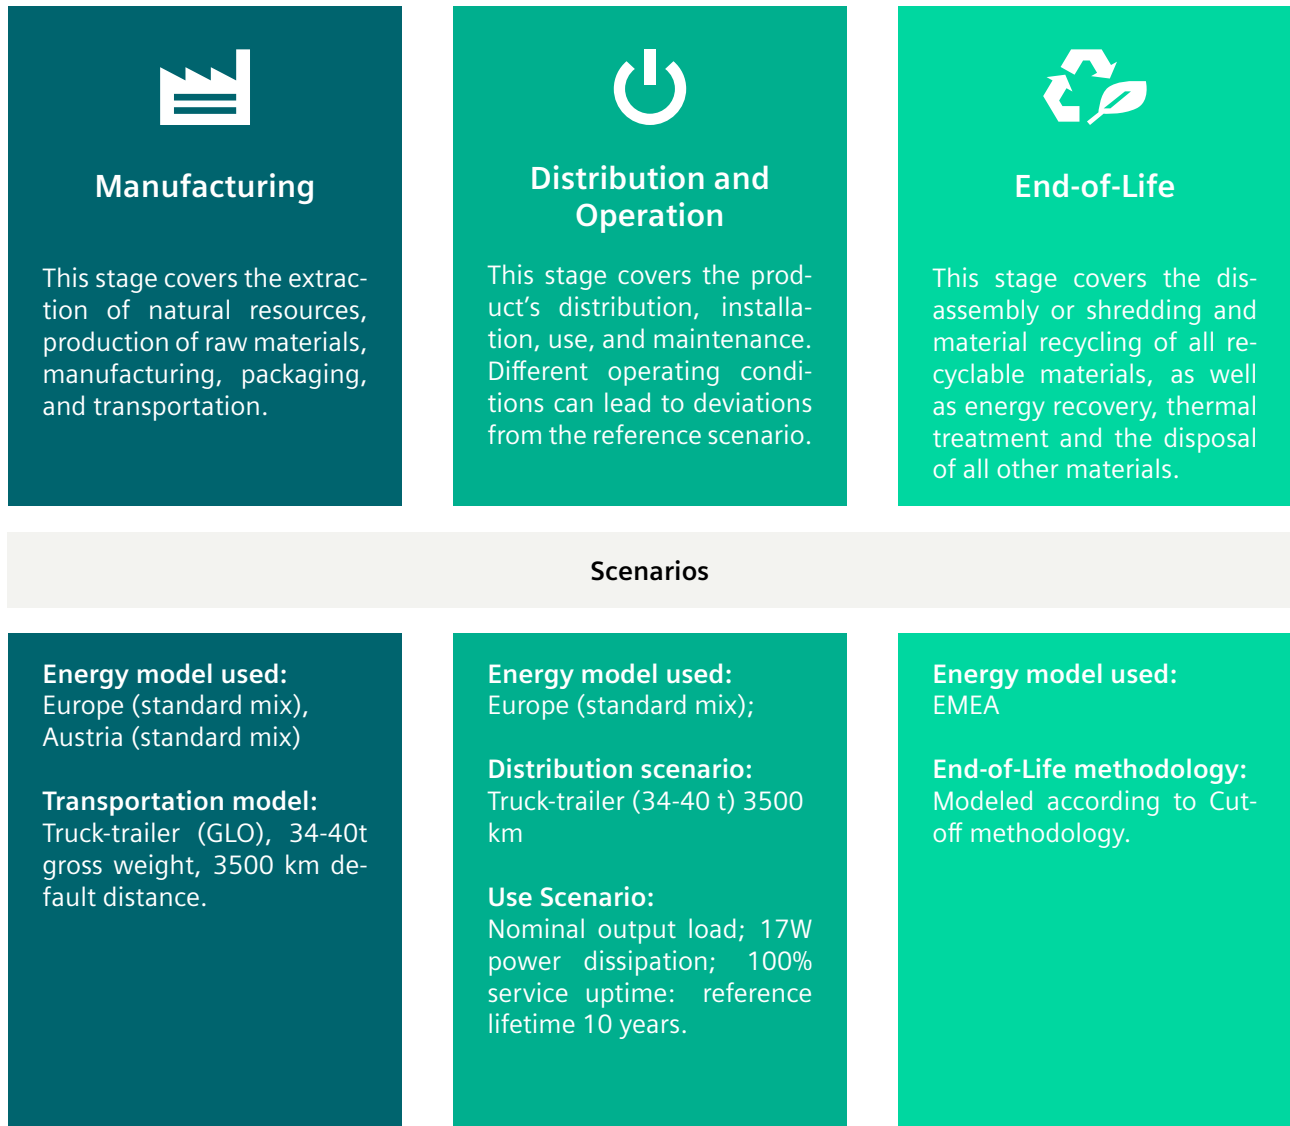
Manufacturing

This stage covers the extraction of natural resources, production of raw materials, manufacturing, packaging, and transportation.

Distribution and Operation

This stage covers the product's distribution, installation, use, and maintenance. Different operating conditions can lead to deviations from the reference scenario.

End-of-Life

This stage covers the disassembly or shredding and material recycling of all recyclable materials, as well as energy recovery, thermal treatment and the disposal of all other materials.

Scenarios

Energy model used:
Europe (standard mix), Austria (standard mix)

Transportation model:
Truck-trailer (GLO), 34-40t gross weight, 3500 km default distance.

Energy model used:
Europe (standard mix);

Distribution scenario:
Truck-trailer (34-40 t) 3500 km

Use Scenario:
Nominal output load; 17W power dissipation; 100% service uptime: reference lifetime 10 years.

Energy model used:
EMEA

End-of-Life methodology:
Modeled according to Cut-off methodology.